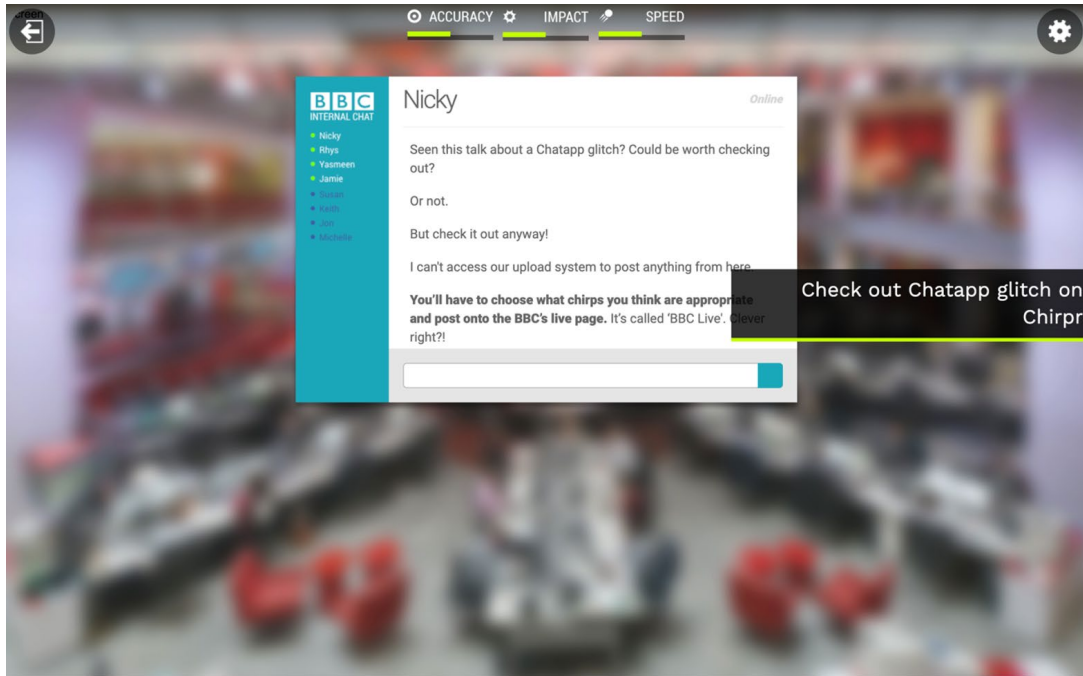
ACCURACY IMPACT SPEED

BBC
INTERNAL CHAT

Nicky
Rhys
Yasmeen
Jamie
Susan
Keith
Jon
Michelle

Nicky

Online

Seen this talk about a Chatapp glitch? Could be worth checking out?

Or not.

But check it out anyway!

I can't access our upload system to post anything from here.

**You'll have to choose what chirps you think are appropriate and post onto the BBC's live page.** It's called 'BBC Live'. Clever right?!

Check out Chatapp glitch on Chirpr